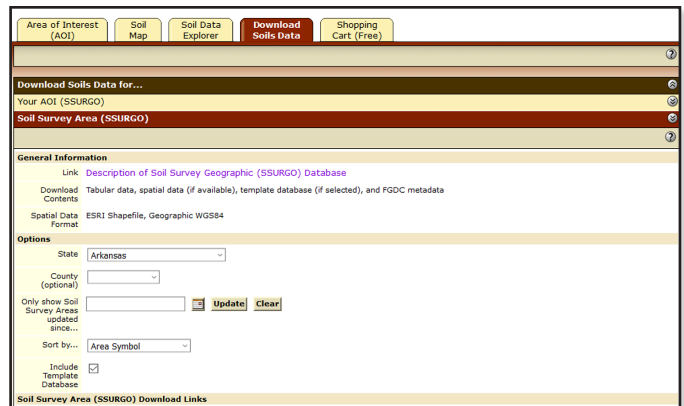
Area of Interest (AOI) | Soil Map | Soil Data Explorer | Download Soils Data | Shopping Cart (Free)

Download Soils Data for...

Your AOI (SSURGO)

Soil Survey Area (SSURGO)

General Information

Link Description of Soil Survey Geographic (SSURGO) Database

Download Contents Tabular data, spatial data (if available), template database (if selected), and FGDC metadata

Spatial Data Format ESRI Shapefile, Geographic WGS84

Options

State Arkansas

County (optional)

Only show Soil Survey Areas updated since... Update Clear

Sort by... Area Symbol

Include Template Database

Soil Survey Area (SSURGO) Download Links